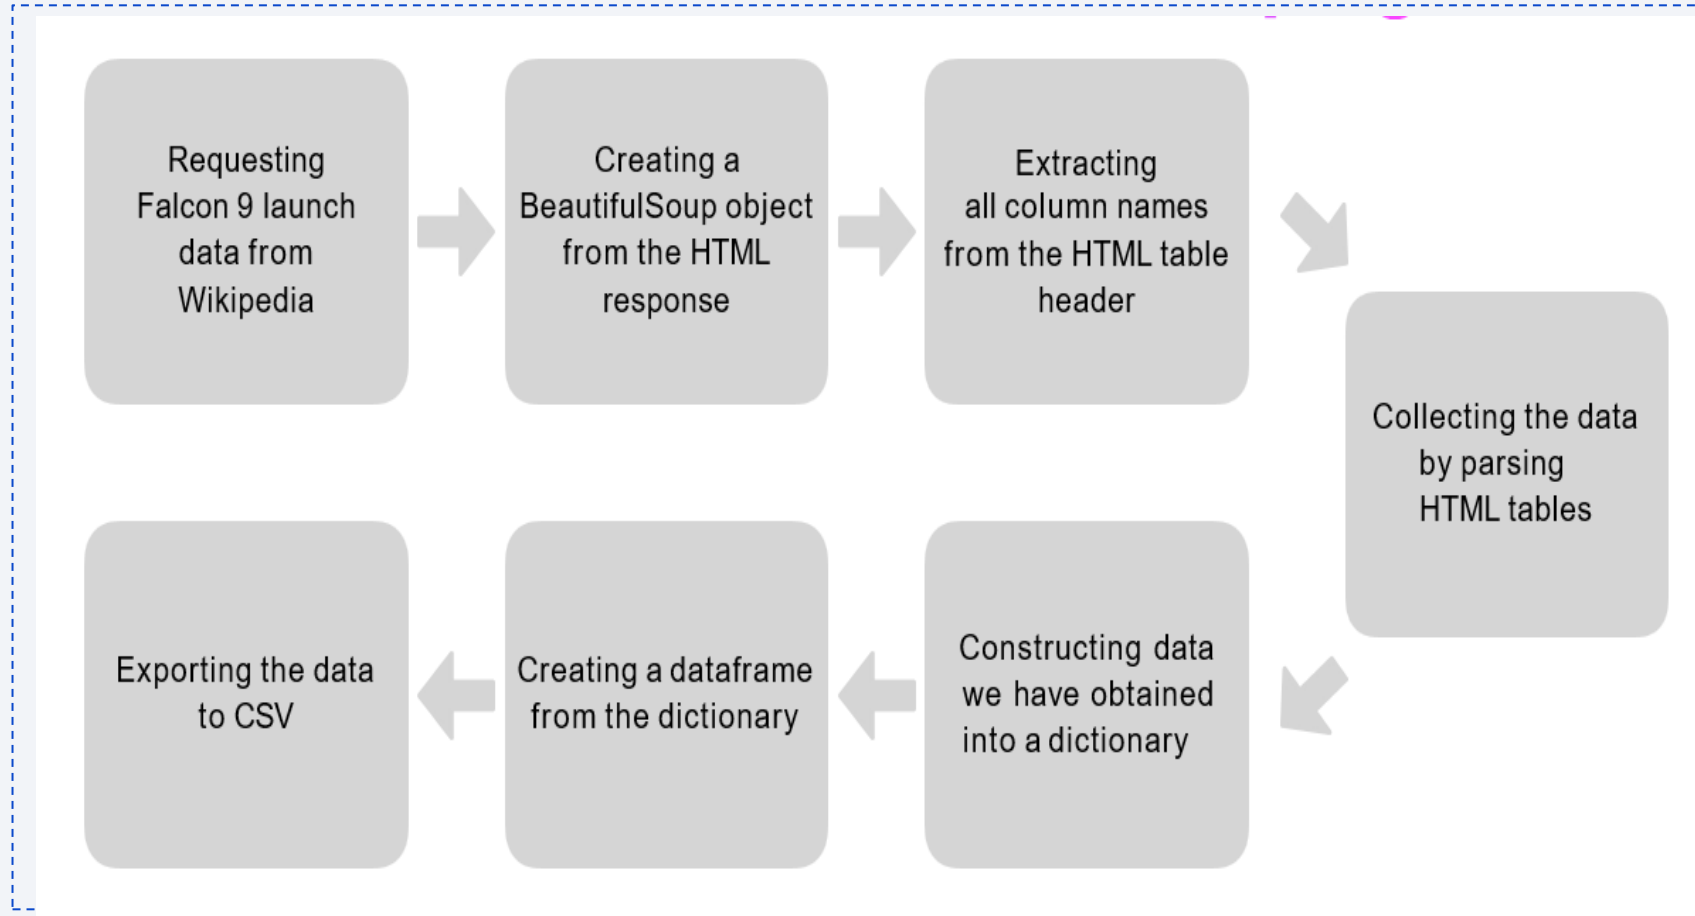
Requesting Falcon 9 launch data from Wikipedia

Creating a BeautifulSoup object from the HTML response

Extracting all column names from the HTML table header

Collecting the data by parsing HTML tables

Constructing data we have obtained into a dictionary

Creating a dataframe from the dictionary

Exporting the data to CSV